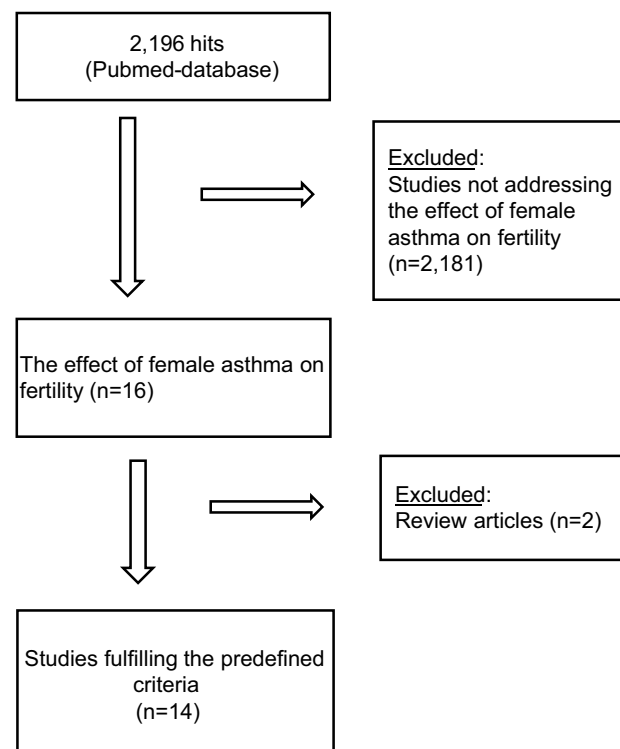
2,196 hits
(Pubmed-database)

Excluded:
Studies not addressing the effect of female asthma on fertility (n=2,181)

The effect of female asthma on fertility (n=16)

Excluded:
Review articles (n=2)

Studies fulfilling the predefined criteria
(n=14)